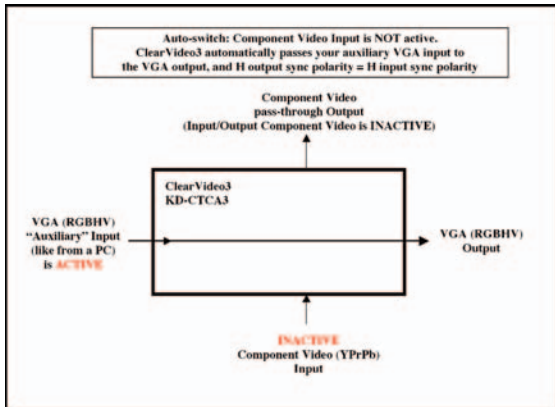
Auto-switch: Component Video Input is NOT active.
ClearVideo3 automatically passes your auxiliary VGA input to the VGA output, and H output sync polarity = H input sync polarity

Component Video
pass-through Output
(Input/Output Component Video is INACTIVE)

ClearVideo3
KD-CTCA3

VGA (RGBHV)
"Auxiliary" Input
(like from a PC)
is ACTIVE

VGA (RGBHV)
Output

INACTIVE
Component Video (YPrPb)
Input